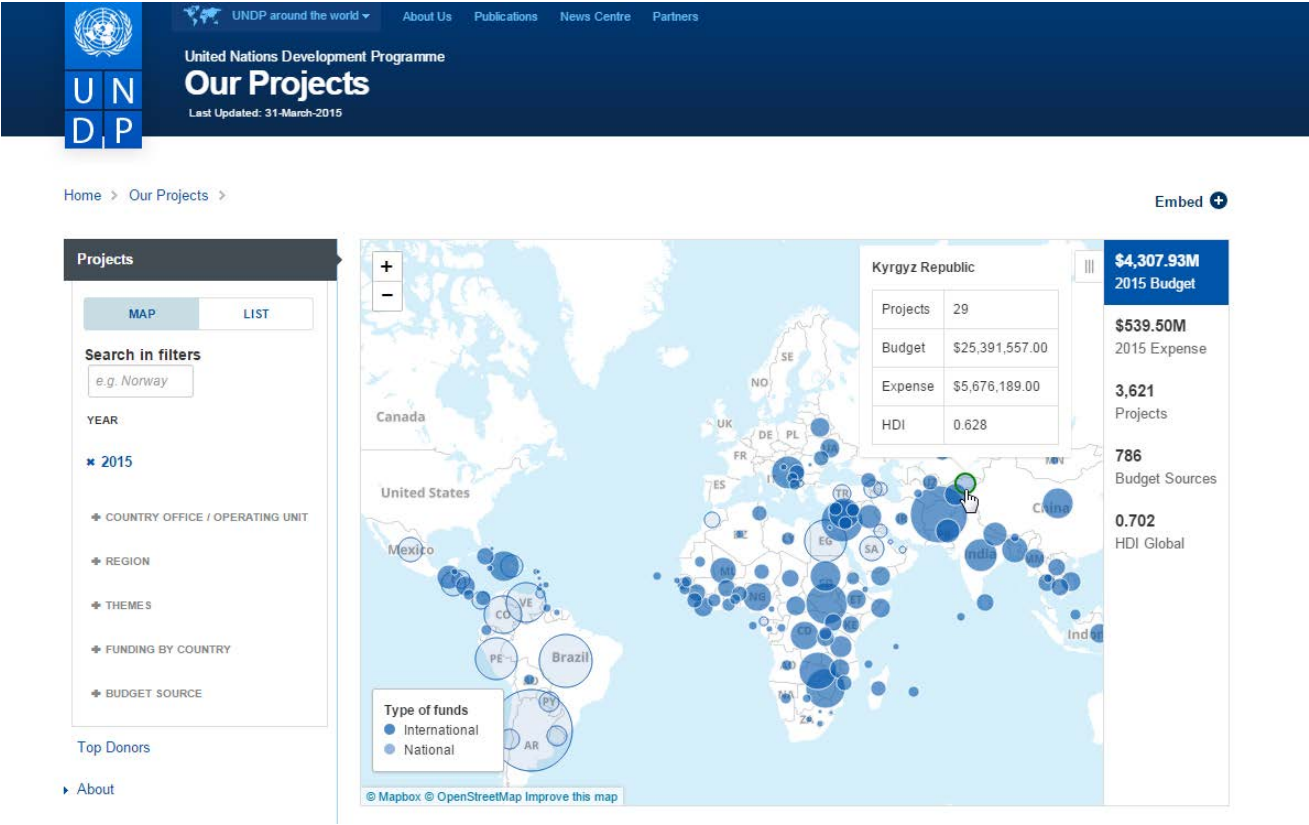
U N
D P

UNDP around the world About Us Publications News Centre Partners

United Nations Development Programme
Our Projects
Last Updated: 31-March-2015

Home > Our Projects >

Embed

Projects

MAP LIST

Search in filters
e.g. Norway

YEAR

× 2015

COUNTRY OFFICE / OPERATING UNIT
REGION
THEMES
FUNDING BY COUNTRY
BUDGET SOURCE

Top Donors

About

+
−

Kyrgyz Republic

| Projects | 29 |
|---|---|
| Budget | $25,391,557.00 |
| Expense | $5,676,189.00 |
| HDI | 0.628 |

Canada
United States
Mexico
SE
NO
UK
DE
PL
FR
ES
TR
EG
SA
India
China
Indo
VE
CO
PE
Brazil
PY
AR
ML
NG
CD
ET
ZA

Type of funds
International
National

© Mapbox © OpenStreetMap Improve this map

$4,307.93M
2015 Budget

$539.50M
2015 Expense

3,621
Projects

786
Budget Sources

0.702
HDI Global